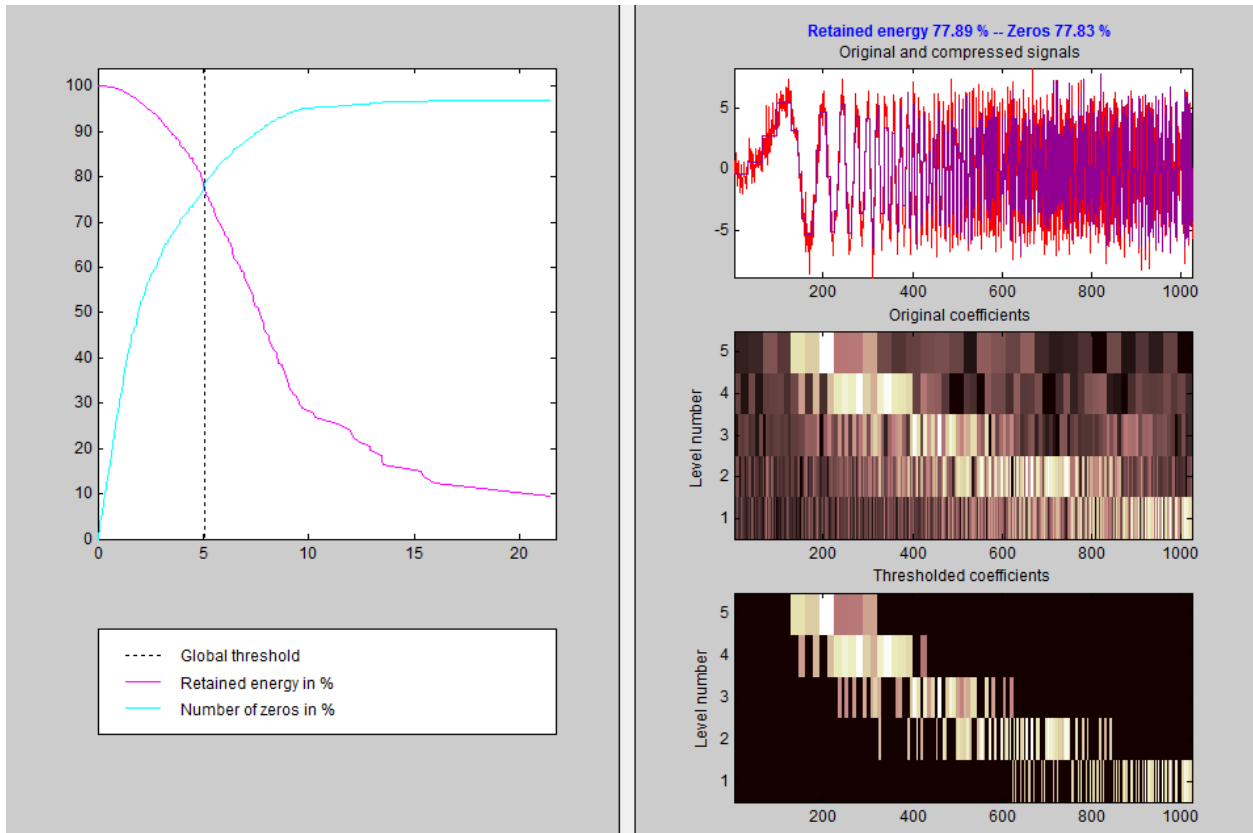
100
90
80
70
60
50
40
30
20
10
0
0
5
10
15
20

Global threshold
Retained energy in %
Number of zeros in %

Retained energy 77.89 % -- Zeros 77.83 %
Original and compressed signals
5
0
-5
200
400
600
800
1000

Original coefficients
Level number
5
4
3
2
1
200
400
600
800
1000

Thresholded coefficients
Level number
5
4
3
2
1
200
400
600
800
1000